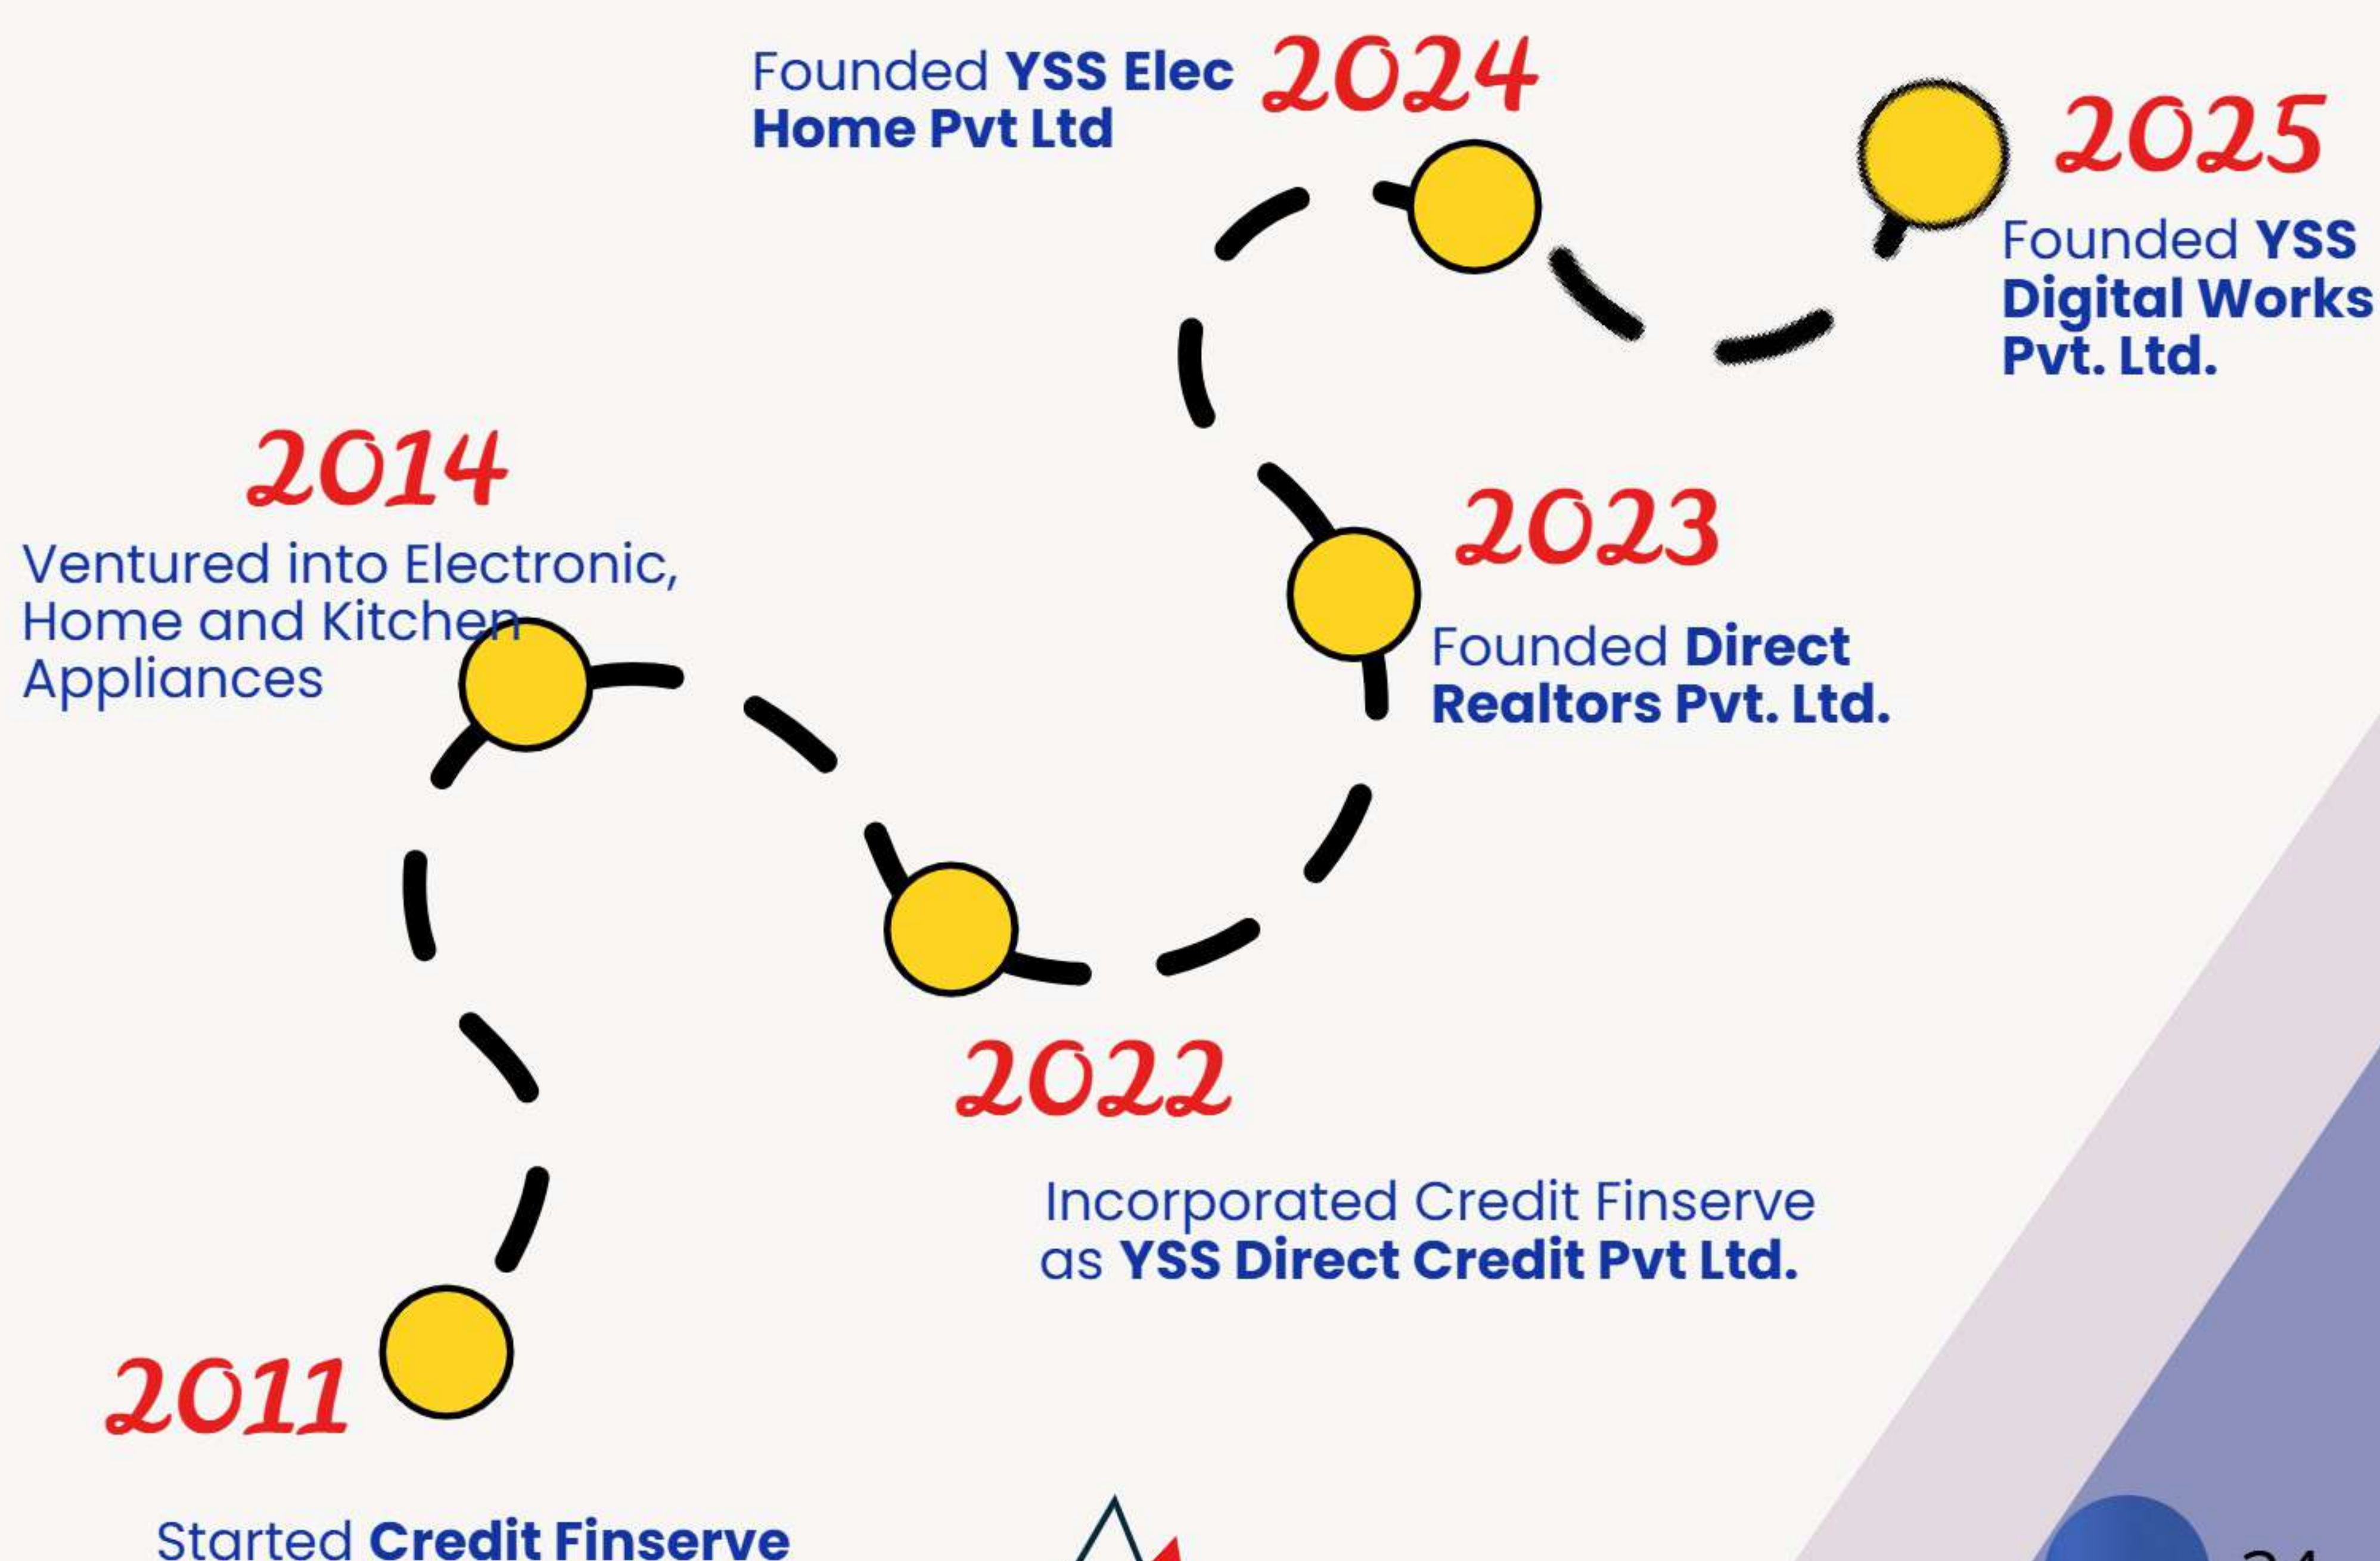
Founded **YSS Elec Home Pvt Ltd** 2024

2025

Founded **YSS Digital Works Pvt. Ltd.**

2014

Ventured into Electronic, Home and Kitchen Appliances

2023

Founded **Direct Realtors Pvt. Ltd.**

2022

Incorporated Credit Finserve as **YSS Direct Credit Pvt Ltd.**

2011

Started **Credit Finserve**

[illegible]